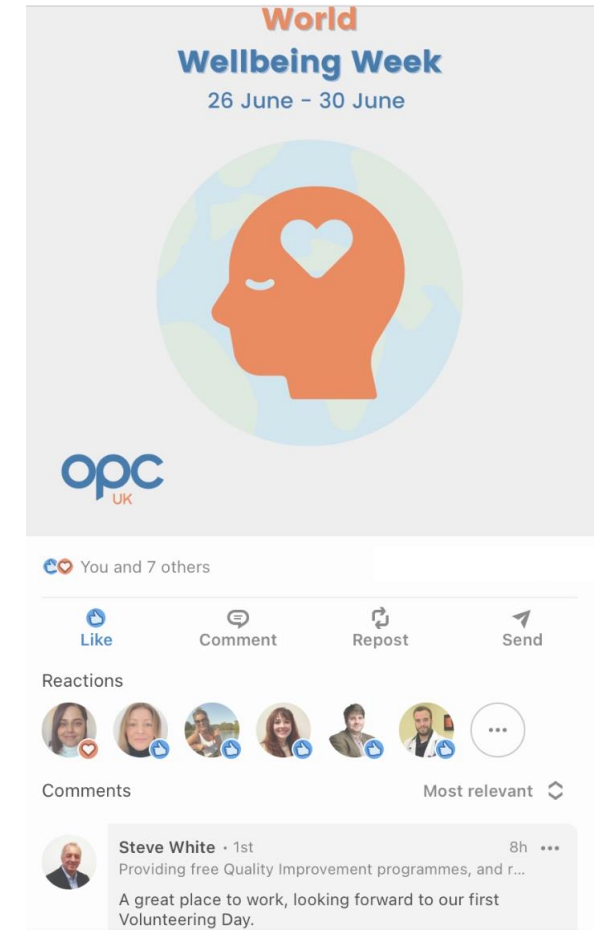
World
Wellbeing Week
26 June - 30 June

opc
UK

You and 7 others

Like
Comment
Repost
Send

Reactions

Comments
Most relevant

Steve White • 1st
8h
Providing free Quality Improvement programmes, and r...
A great place to work, looking forward to our first Volunteering Day.